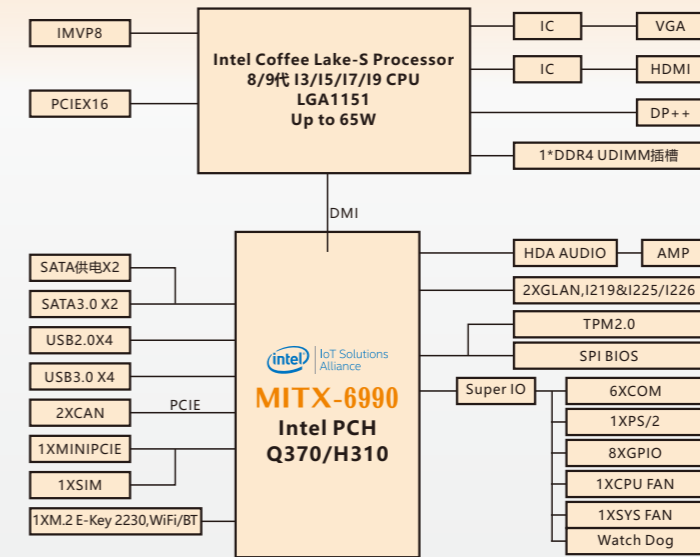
IMVP8

PCIEX16

Intel Coffee Lake-S Processor
8/9代 I3/I5/I7/I9 CPU
LGA1151
Up to 65W

IC

VGA

IC

HDMI

DP++

1*DDR4 UDIMM插槽

DMI

SATA供电X2

SATA3.0 X2

USB2.0X4

USB3.0 X4

2XCAN

PCIE

1XMINIPCIE

1XSIM

1XM.2 E-Key 2230,WiFi/BT

intel | IoT Solutions Alliance

MITX-6990

Intel PCH
Q370/H310

HDA AUDIO

AMP

2XGLAN,I219&I225/I226

TPM2.0

SPI BIOS

Super IO

6XCOM

1XPS/2

8XGPIO

1XCPU FAN

1XSYS FAN

Watch Dog